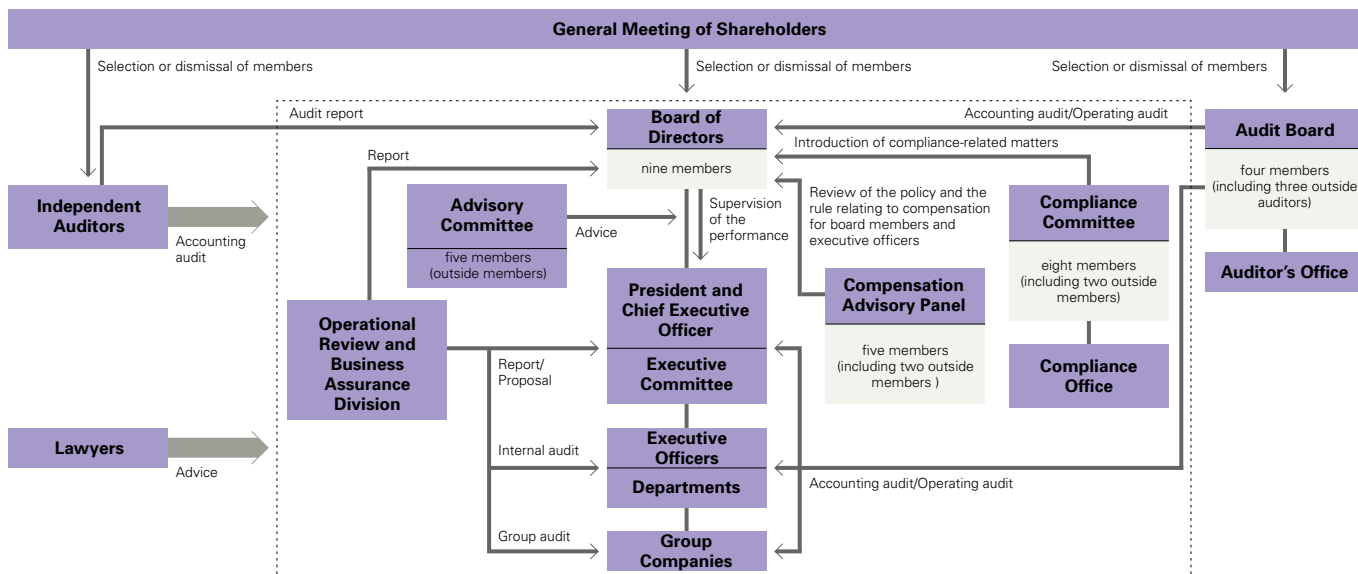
General Meeting of Shareholders

Selection or dismissal of members

Selection or dismissal of members

Selection or dismissal of members

Audit report

Accounting audit/Operating audit

Board of Directors

nine members

Introduction of compliance-related matters

Audit Board

four members (including three outside auditors)

Report

Independent Auditors

Accounting audit

Advisory Committee

five members (outside members)

Advice

Supervision of the performance

Review of the policy and the rule relating to compensation for board members and executive officers

Compliance Committee

eight members (including two outside members)

Auditor's Office

Compensation Advisory Panel

five members (including two outside members )

Operational Review and Business Assurance Division

President and Chief Executive Officer

Executive Committee

Report/ Proposal

Compliance Office

Lawyers

Advice

Internal audit

Executive Officers

Departments

Accounting audit/Operating audit

Group audit

Group Companies